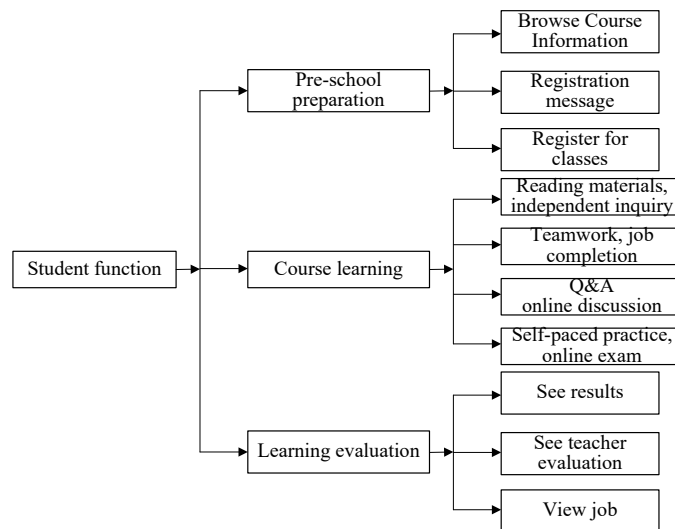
Student function

Pre-school preparation

Browse Course Information

Registration message

Register for classes

Course learning

Reading materials, independent inquiry

Teamwork, job completion

Q&A online discussion

Self-paced practice, online exam

Learning evaluation

See results

See teacher evaluation

View job